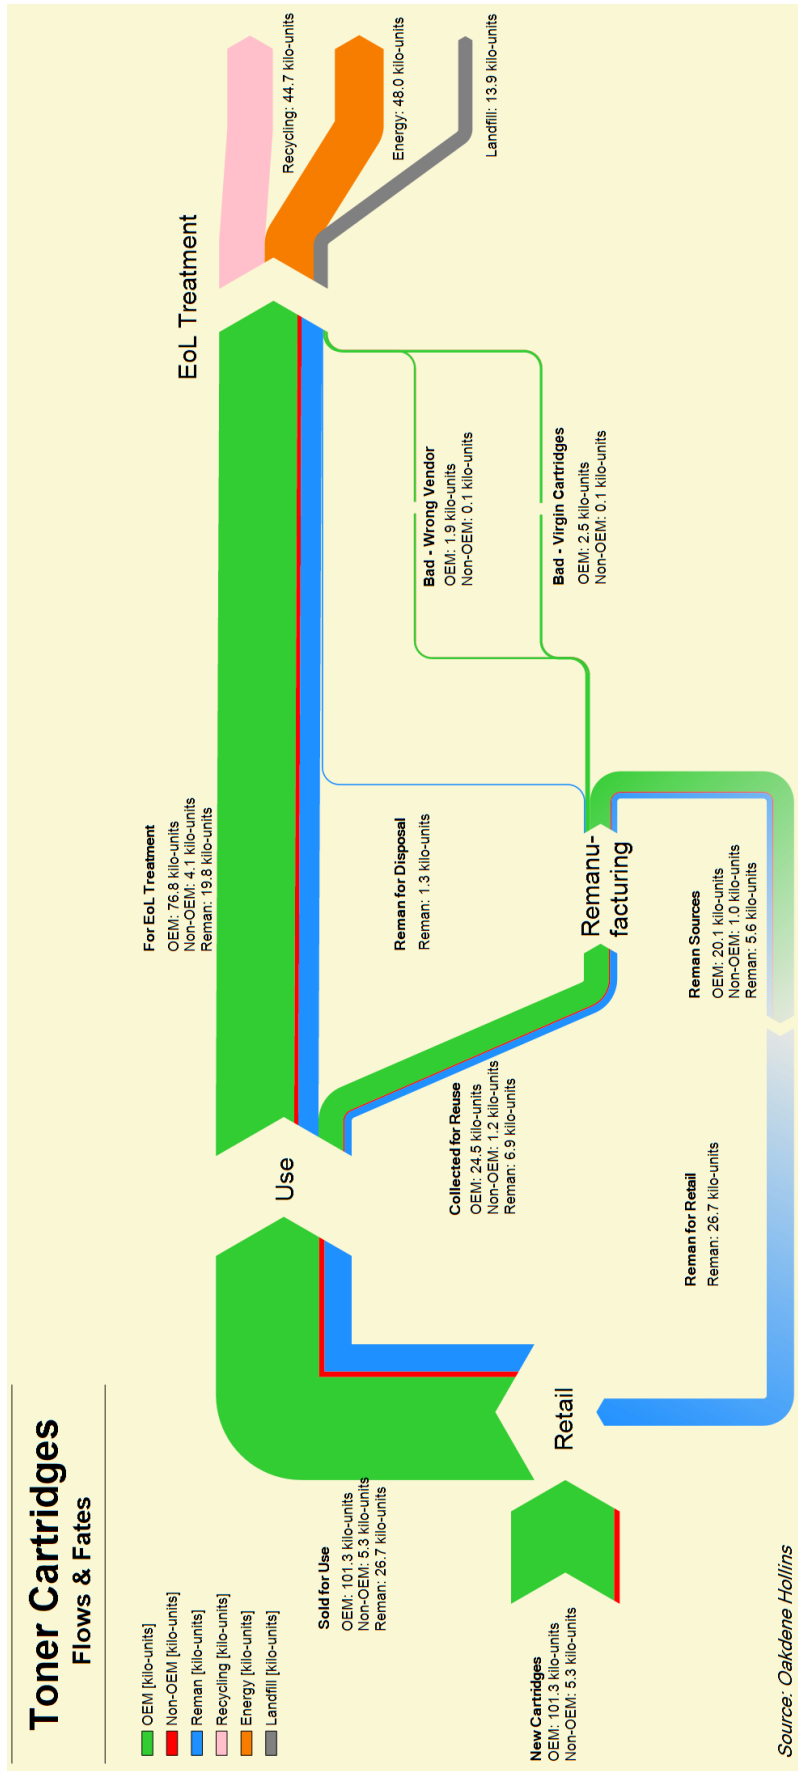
Toner Cartridges
Flows & Fates

OEM [kilo-units]
Non-OEM [kilo-units]
Reman [kilo-units]
Recycling [kilo-units]
Energy [kilo-units]
Landfill [kilo-units]

New Cartridges
OEM: 101.3 kilo-units
Non-OEM: 5.3 kilo-units

Sold for Use
OEM: 101.3 kilo-units
Non-OEM: 5.3 kilo-units
Reman: 26.7 kilo-units

Retail

Use

Collected for Reuse
OEM: 24.5 kilo-units
Non-OEM: 1.2 kilo-units
Reman: 6.9 kilo-units

Reman for Retail
Reman: 26.7 kilo-units

Reman Sources
OEM: 20.1 kilo-units
Non-OEM: 1.0 kilo-units
Reman: 5.6 kilo-units

Remanu-facturing

Reman for Disposal
Reman: 1.3 kilo-units

For EoL Treatment
OEM: 76.8 kilo-units
Non-OEM: 4.1 kilo-units
Reman: 19.8 kilo-units

Bad - Wrong Vendor
OEM: 1.9 kilo-units
Non-OEM: 0.1 kilo-units

Bad - Virgin Cartridges
OEM: 2.5 kilo-units
Non-OEM: 0.1 kilo-units

EoL Treatment

Recycling: 44.7 kilo-units
Energy: 48.0 kilo-units
Landfill: 13.9 kilo-units

Source: Oakdene Hollins